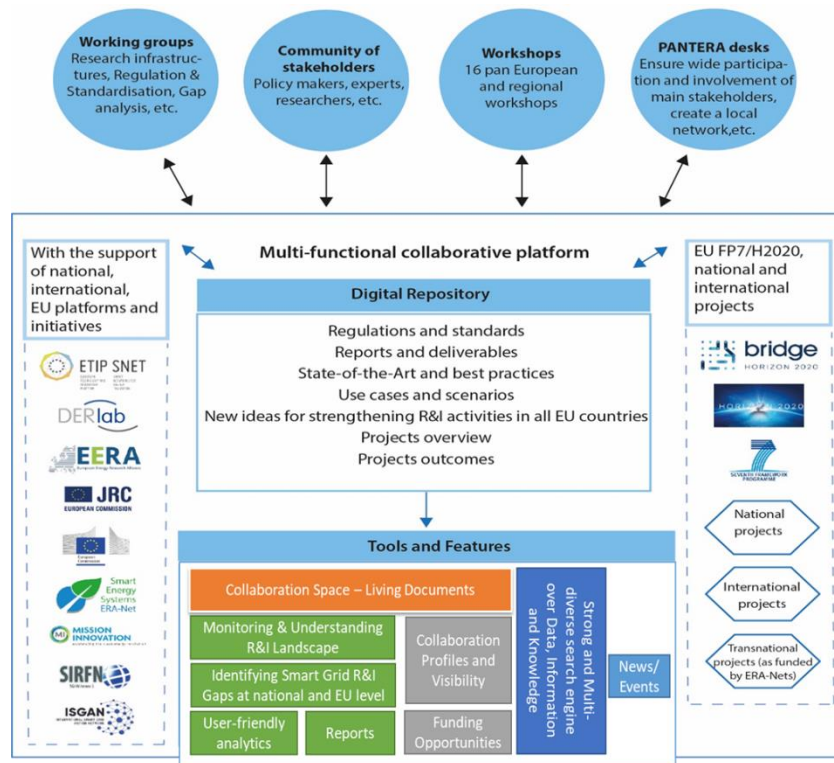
Working groups
Research infrastructures, Regulation & Standardisation, Gap analysis, etc.

Community of stakeholders
Policy makers, experts, researchers, etc.

Workshops
16 pan European and regional workshops

PANTERA desks
Ensure wide participation and involvement of main stakeholders, create a local network,etc.

With the support of national, international, EU platforms and initiatives

ETIP SNET
DERlab
EERA
JRC
EUROPEAN COMMISSION
European Commission
Smart Energy Systems ERA-Net
MISSION INNOVATION
SIRFN
ISGAN

Multi-functional collaborative platform

Digital Repository

Regulations and standards
Reports and deliverables
State-of-the-Art and best practices
Use cases and scenarios
New ideas for strengthening R&I activities in all EU countries
Projects overview
Projects outcomes

Tools and Features

Collaboration Space – Living Documents
Monitoring & Understanding R&I Landscape
Identifying Smart Grid R&I Gaps at national and EU level
User-friendly analytics
Reports
Collaboration Profiles and Visibility
Funding Opportunities
Strong and Multi-diverse search engine over Data, Information and Knowledge
News/ Events

EU FP7/H2020, national and international projects

bridge
HORIZON 2020
HORIZON 2020
SEVENTH FRAMEWORK PROGRAMME

National projects
International projects
Transnational projects (as funded by ERA-Nets)